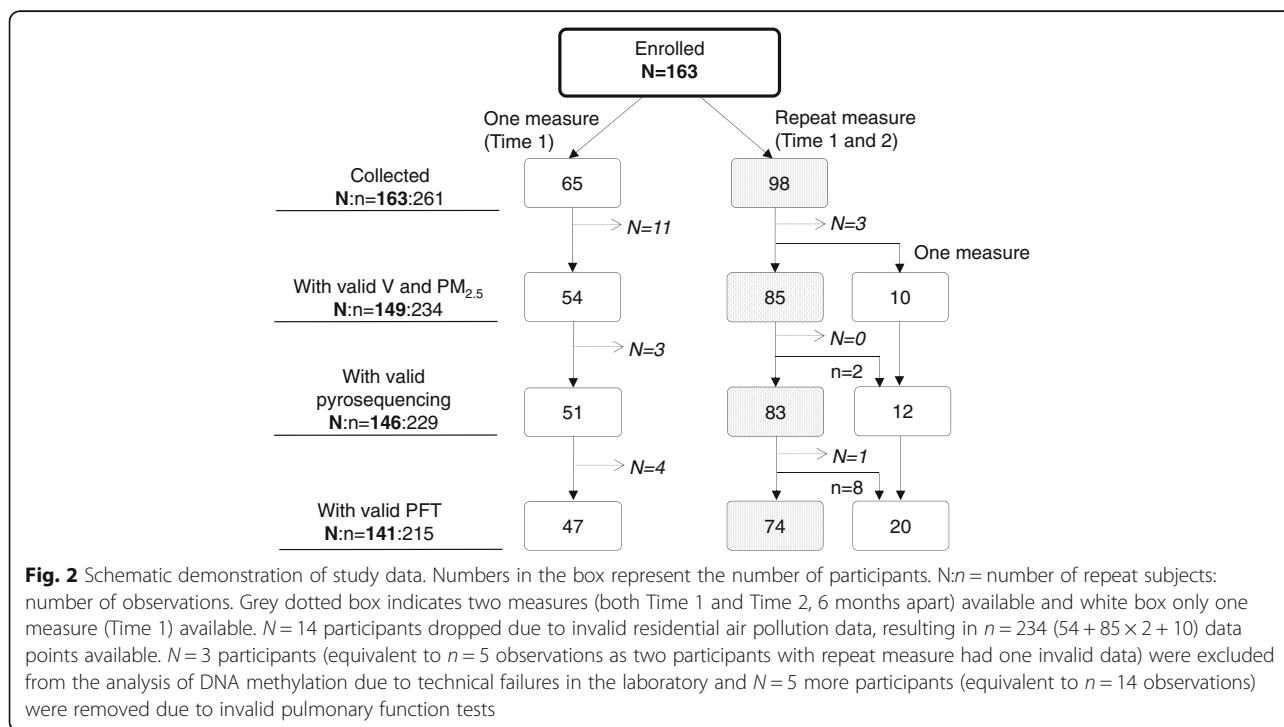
Enrolled
**N=163**

One measure (Time 1)

Repeat measure (Time 1 and 2)

Collected
**N**:n=**163**:261

65

98

$N=11$

$N=3$

One measure

With valid V and $PM_{2.5}$
**N**:n=**149**:234

54

85

10

$N=3$

$N=0$

n=2

With valid pyrosequencing
**N**:n=**146**:229

51

83

12

$N=4$

$N=1$

n=8

With valid PFT
**N**:n=**141**:215

47

74

20

**Fig. 2** Schematic demonstration of study data. Numbers in the box represent the number of participants. N:$n$ = number of repeat subjects: number of observations. Grey dotted box indicates two measures (both Time 1 and Time 2, 6 months apart) available and white box only one measure (Time 1) available. $N = 14$ participants dropped due to invalid residential air pollution data, resulting in $n = 234$ $(54 + 85 \times 2 + 10)$ data points available. $N = 3$ participants (equivalent to $n = 5$ observations as two participants with repeat measure had one invalid data) were excluded from the analysis of DNA methylation due to technical failures in the laboratory and $N = 5$ more participants (equivalent to $n = 14$ observations) were removed due to invalid pulmonary function tests